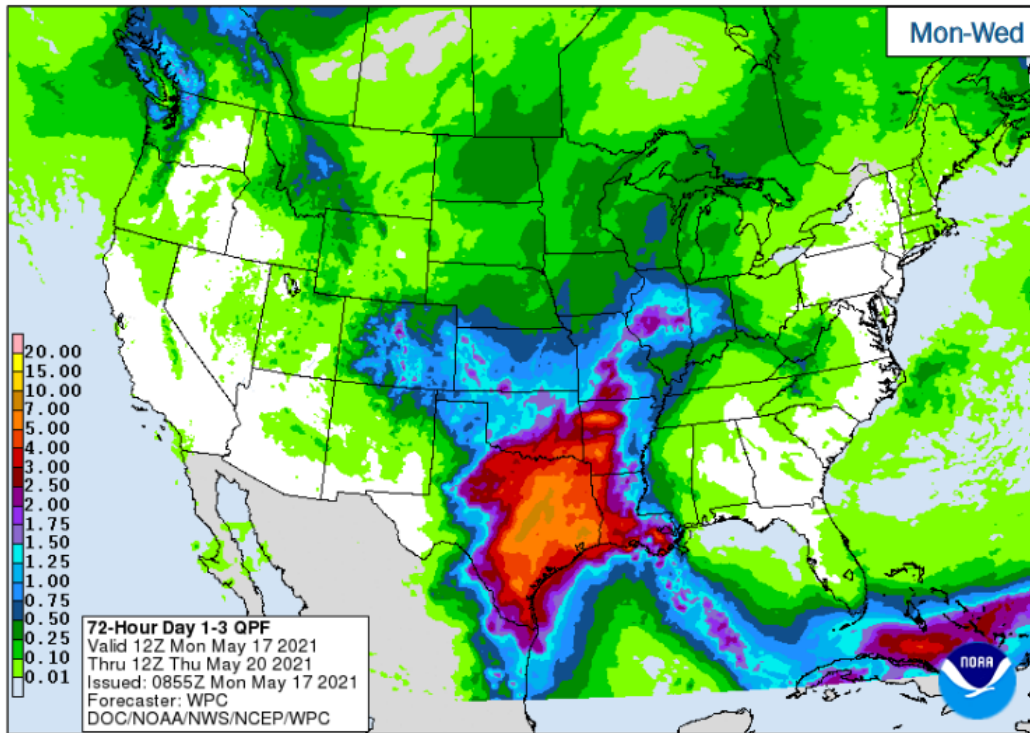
Mon-Wed

20.00
15.00
10.00
7.00
5.00
4.00
3.00
2.50
2.00
1.75
1.50
1.25
1.00
0.75
0.50
0.25
0.10
0.01

72-Hour Day 1-3 QPF
Valid 12Z Mon May 17 2021
Thru 12Z Thu May 20 2021
Issued: 0855Z Mon May 17 2021
Forecaster: WPC
DOC/NOAA/NWS/NCEP/WPC

NOAA